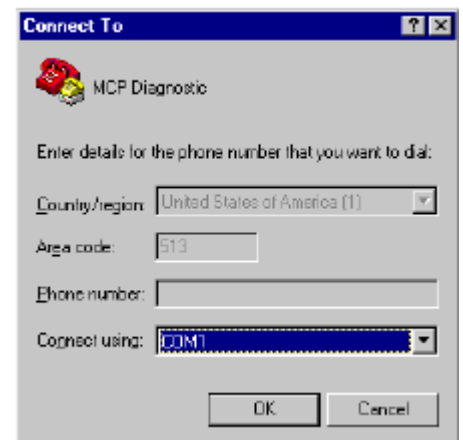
Connect To

? X

MCP Diagnostic

Enter details for the phone number that you want to dial:

Country/region: United States of America (1)

Area code: 513

Phone number:

Connect using: COM1

OK

Cancel